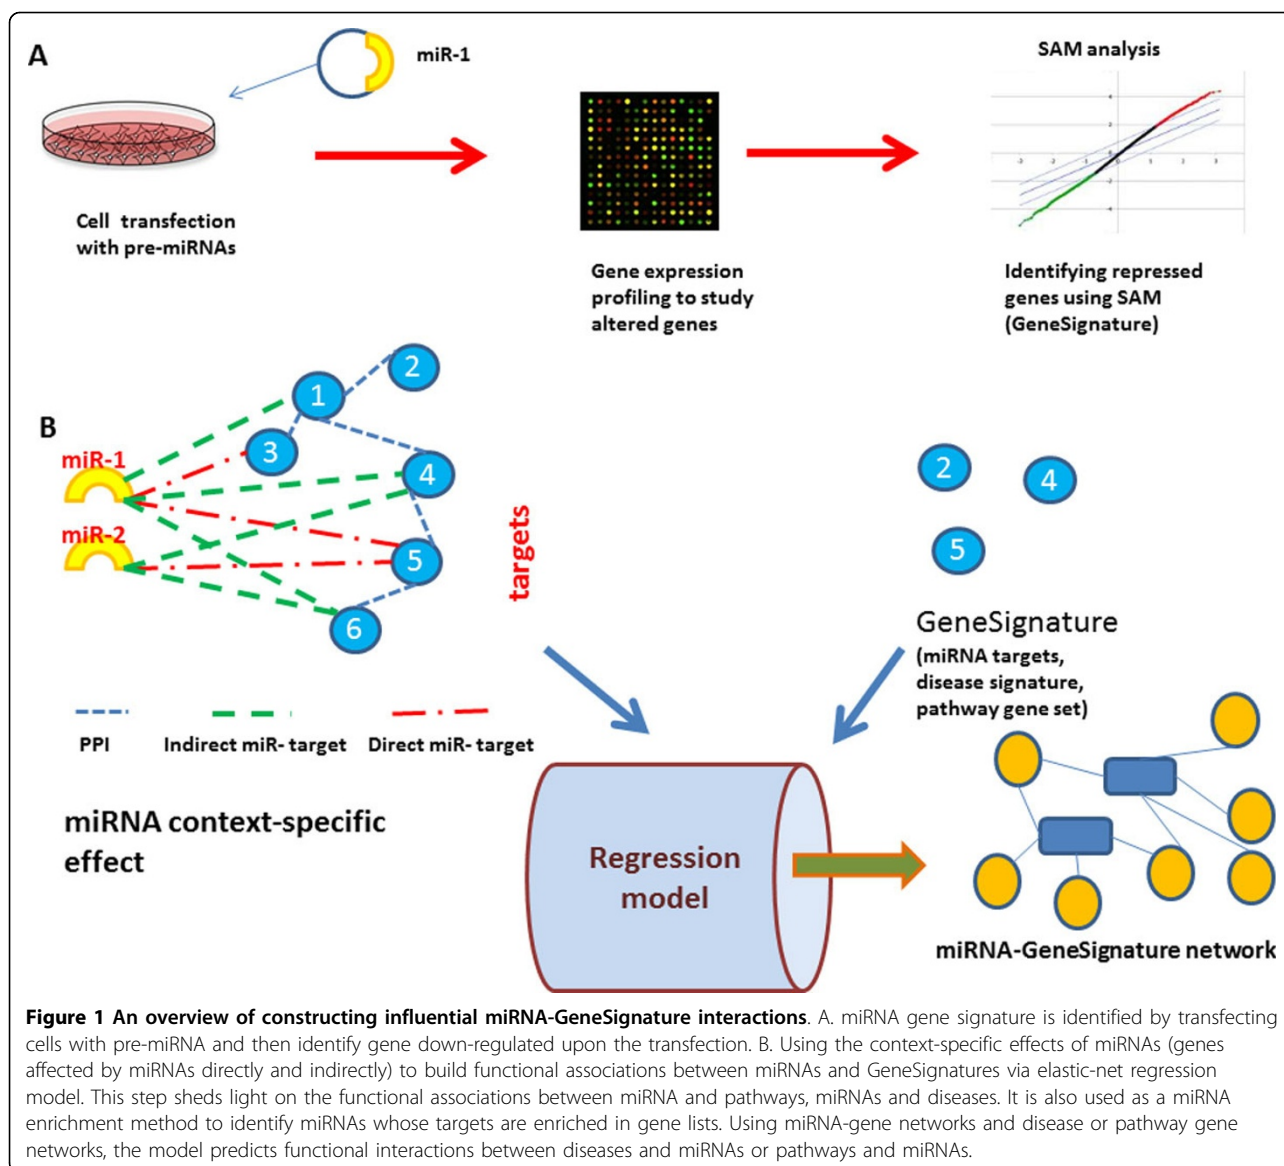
A

miR-1

Cell transfection with pre-miRNAs

Gene expression profiling to study altered genes

SAM analysis

Identifying repressed genes using SAM (GeneSignature)

B

miR-1

miR-2

1

2

3

4

5

6

targets

PPI

Indirect miR- target

Direct miR- target

miRNA context-specific effect

2

4

5

GeneSignature
(miRNA targets, disease signature, pathway gene set)

Regression model

miRNA-GeneSignature network

**Figure 1 An overview of constructing influential miRNA-GeneSignature interactions**. A. miRNA gene signature is identified by transfecting cells with pre-miRNA and then identify gene down-regulated upon the transfection. B. Using the context-specific effects of miRNAs (genes affected by miRNAs directly and indirectly) to build functional associations between miRNAs and GeneSignatures via elastic-net regression model. This step sheds light on the functional associations between miRNA and pathways, miRNAs and diseases. It is also used as a miRNA enrichment method to identify miRNAs whose targets are enriched in gene lists. Using miRNA-gene networks and disease or pathway gene networks, the model predicts functional interactions between diseases and miRNAs or pathways and miRNAs.